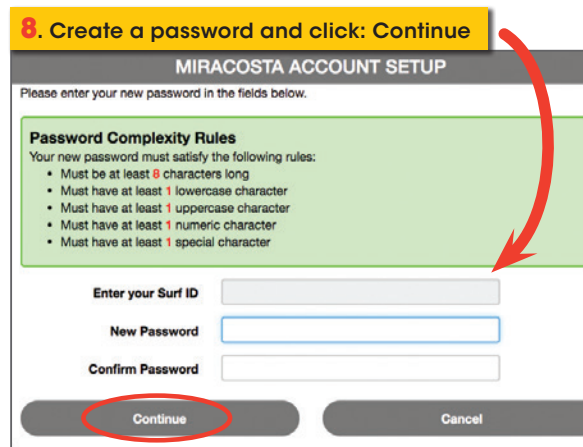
8. Create a password and click: Continue

MIRACOSTA ACCOUNT SETUP

Please enter your new password in the fields below.

Password Complexity Rules

Your new password must satisfy the following rules:

- Must be at least 8 characters long
- Must have at least 1 lowercase character
- Must have at least 1 uppercase character
- Must have at least 1 numeric character
- Must have at least 1 special character

Enter your Surf ID

New Password

Confirm Password

Continue

Cancel